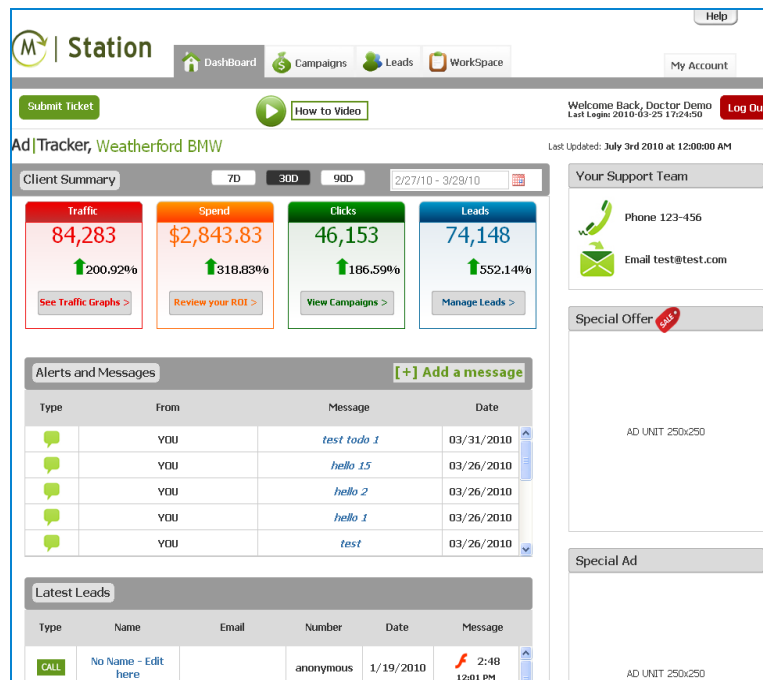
Help

M | Station

DashBoard Campaigns Leads WorkSpace My Account

Submit Ticket

How to Video

Welcome Back, Doctor Demo
Last Login: 2010-03-25 17:24:50

Log Ou

Ad|Tracker, Weatherford BMW

Last Updated: July 3rd 2010 at 12:00:00 AM

Client Summary 7D 30D 90D 2/27/10 - 3/29/10

| Traffic | Spend | Clicks | Leads |
|---|---|---|---|
| 84,283 | $2,843.83 | 46,153 | 74,148 |
| 200.92% | 318.83% | 186.59% | 552.14% |
| See Traffic Graphs > | Review your ROI > | View Campaigns > | Manage Leads > |

Your Support Team

Phone 123-456

Email test@test.com

Special Offer SALE

AD UNIT 250x250

Special Ad

AD UNIT 250x250

Alerts and Messages [+] Add a message

| Type | From | Message | Date |
|---|---|---|---|
| | YOU | test todo 1 | 03/31/2010 |
| | YOU | hello 15 | 03/26/2010 |
| | YOU | hello 2 | 03/26/2010 |
| | YOU | hello 1 | 03/26/2010 |
| | YOU | test | 03/26/2010 |

Latest Leads

| Type | Name | Email | Number | Date | Message |
|---|---|---|---|---|---|
| CALL | No Name - Edit here | | anonymous | 1/19/2010 | 2:48 12:01 PM |